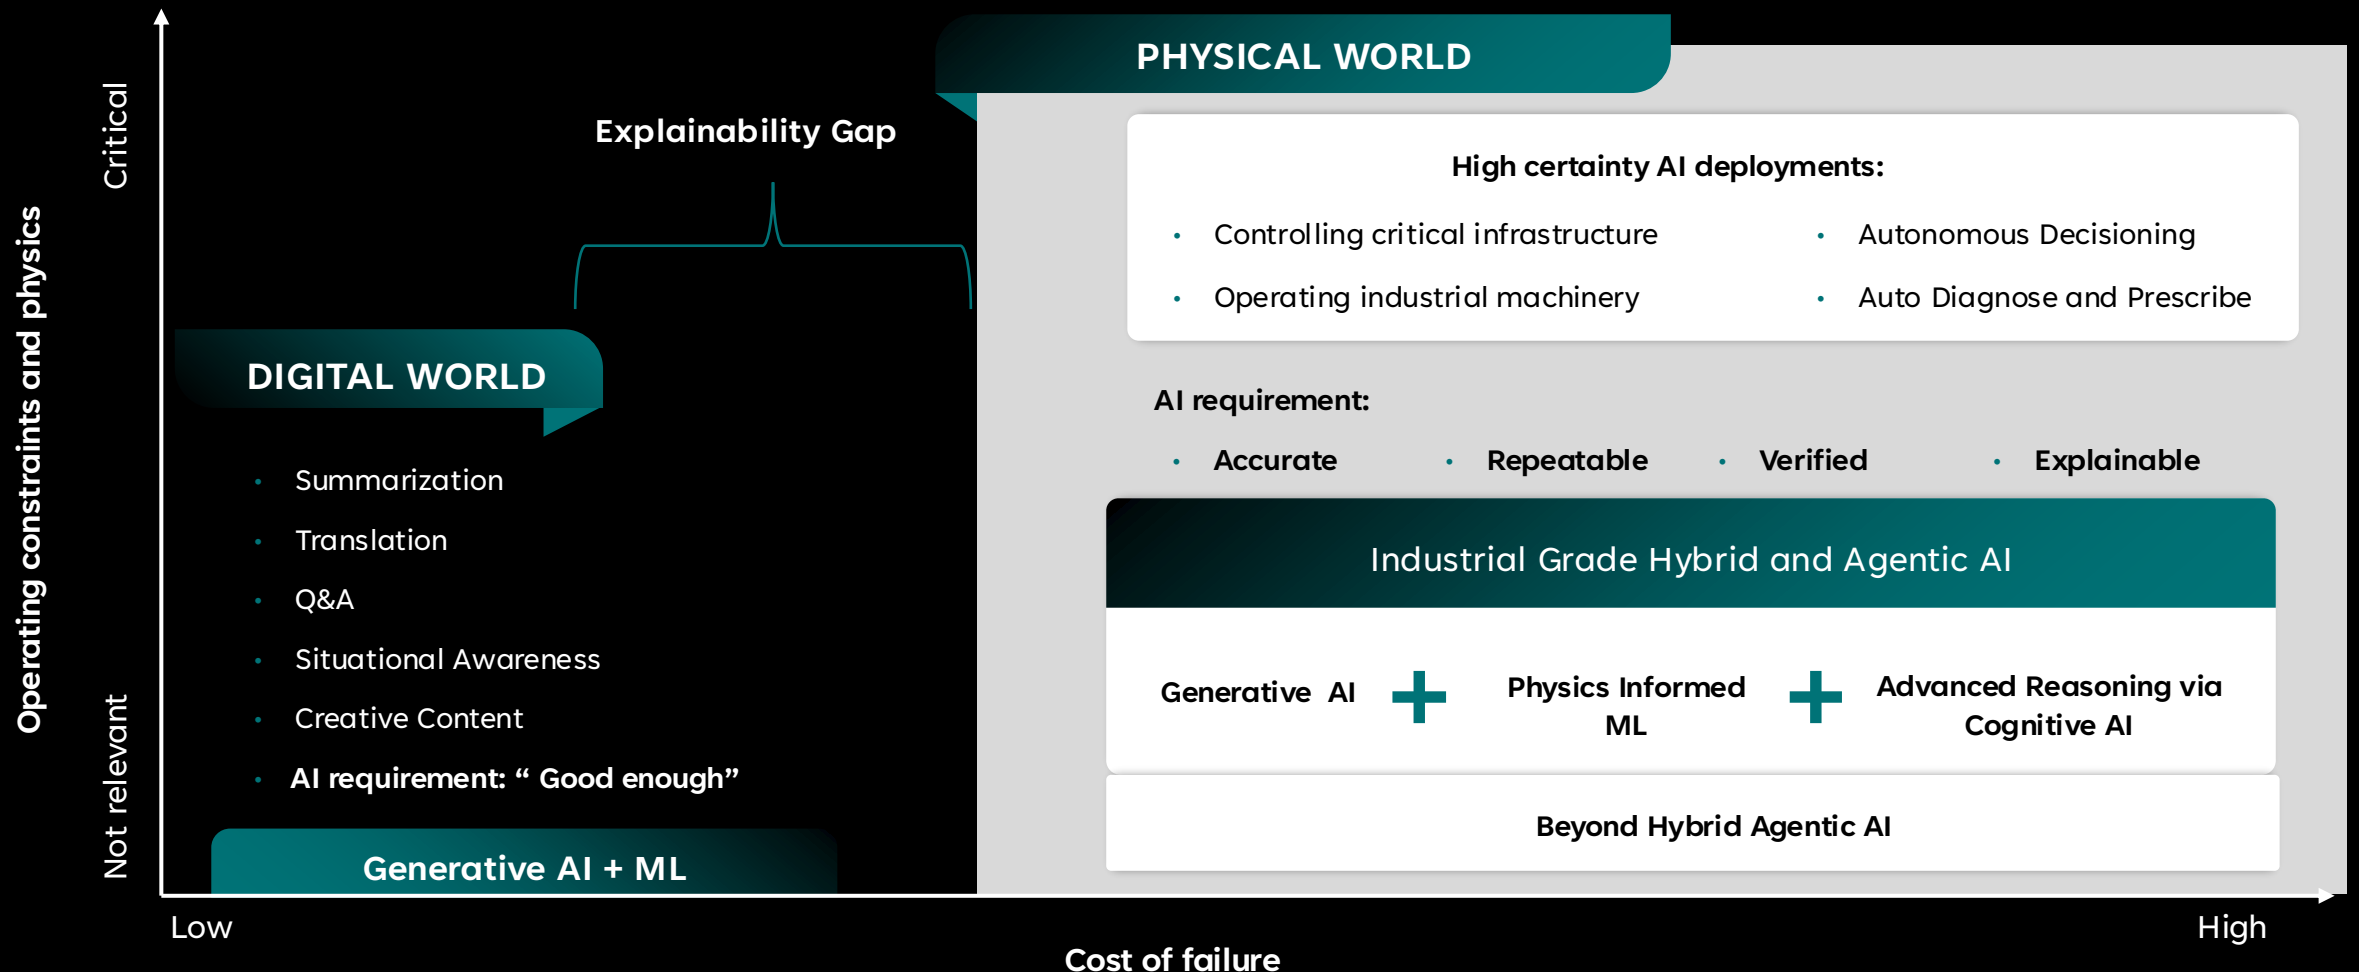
Operating constraints and physics

Critical

Not relevant

PHYSICAL WORLD

Explainability Gap

DIGITAL WORLD

- Summarization
- Translation
- Q&A
- Situational Awareness
- Creative Content
- AI requirement: “ Good enough”

Generative AI + ML

High certainty AI deployments:

- Controlling critical infrastructure
- Operating industrial machinery
- Autonomous Decisioning
- Auto Diagnose and Prescribe

AI requirement:

- Accurate
- Repeatable
- Verified
- Explainable

Industrial Grade Hybrid and Agentic AI

Generative AI + Physics Informed ML + Advanced Reasoning via Cognitive AI

Beyond Hybrid Agentic AI

Low

High

Cost of failure